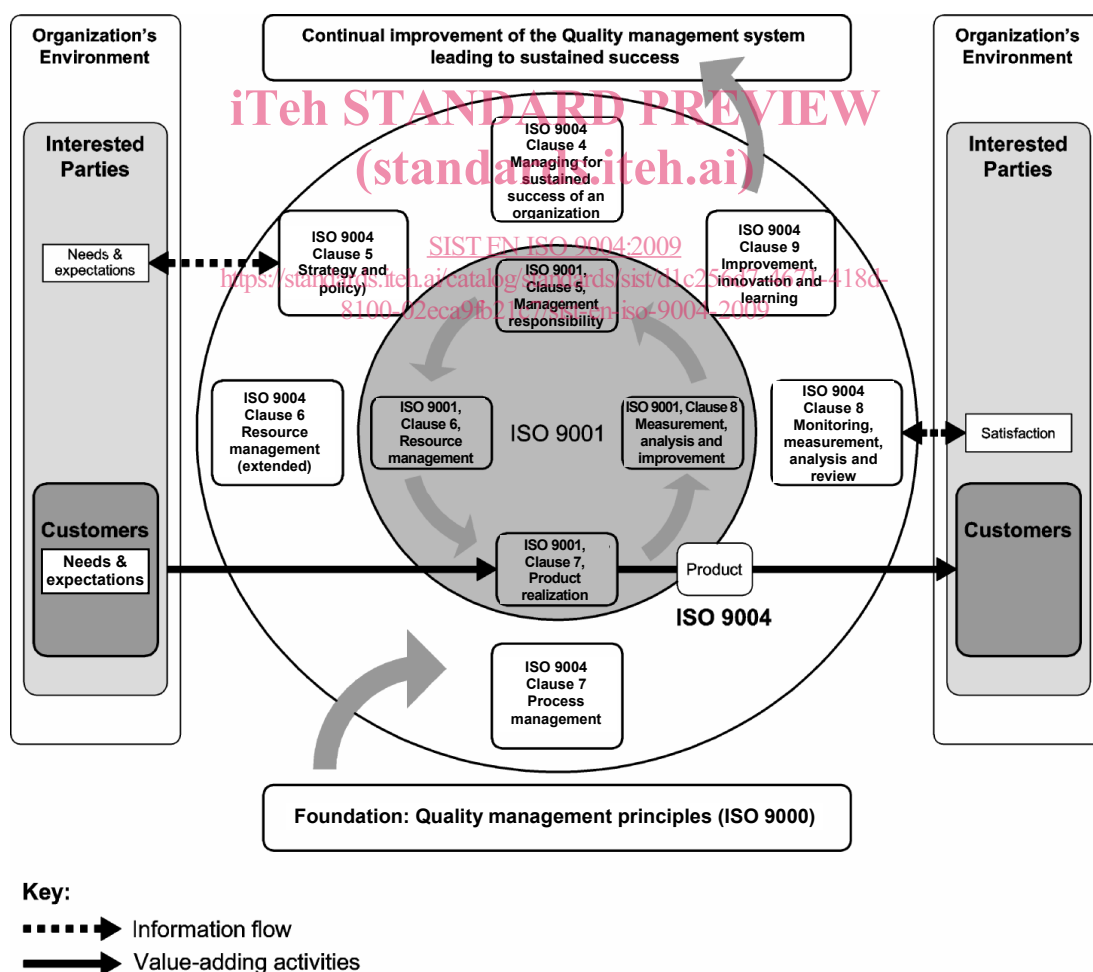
Organization's Environment

Continual improvement of the Quality management system leading to sustained success

Organization's Environment

iTeh STANDARD PREVIEW
(standards.iteh.ai)

Interested Parties

ISO 9004 Clause 4 Managing for sustained success of an organization

Interested Parties

Needs & expectations

ISO 9004 Clause 5 Strategy and policy)

SIST EN ISO 9004:2009
https://standards.iteh.ai/catalog/standards/sist/d1c256d7-4671-418d-8100-02eca9fb21c7/sist-en-iso-9004-2009

ISO 9004 Clause 9 Improvement, innovation and learning

ISO 9001, Clause 5, Management responsibility

ISO 9004 Clause 6 Resource management (extended)

ISO 9001, Clause 6, Resource management

ISO 9001

ISO 9001, Clause 8 Measurement, analysis and improvement

ISO 9004 Clause 8 Monitoring, measurement, analysis and review

Satisfaction

Customers

Needs & expectations

ISO 9001, Clause 7, Product realization

Product

Customers

ISO 9004

ISO 9004 Clause 7 Process management

Foundation: Quality management principles (ISO 9000)

Key:
Information flow
Value-adding activities